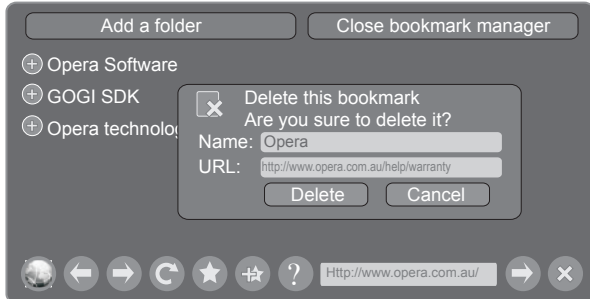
Add a folder

Close bookmark manager

Opera Software

GOGI SDK

Opera technolog

Delete this bookmark
Are you sure to delete it?

Name: Opera

URL: http://www.opera.com.au/help/warranty

Delete

Cancel

?

Http://www.opera.com.au/